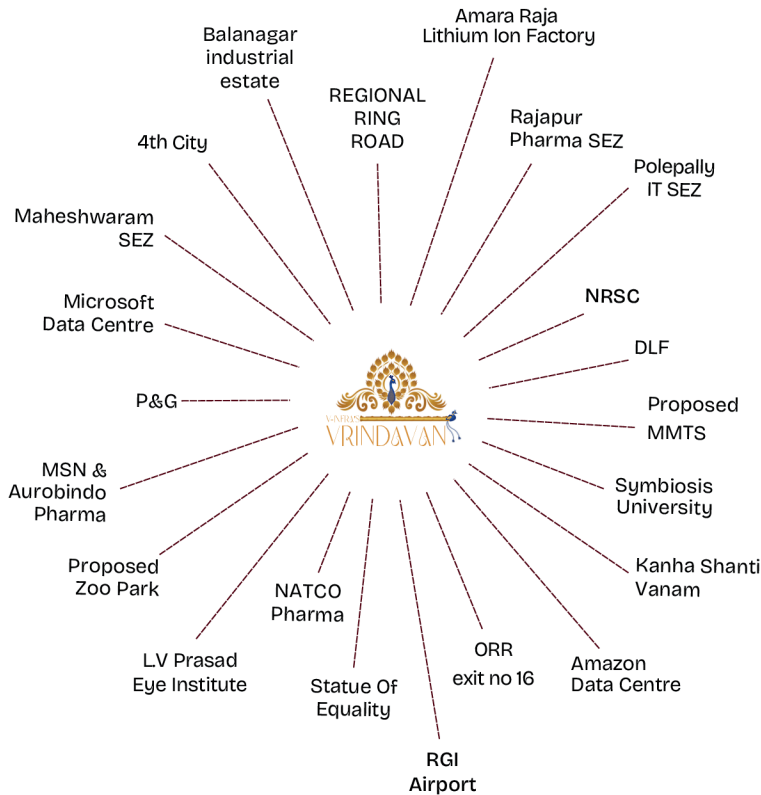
Amara Raja Lithium Ion Factory

Balanagar industrial estate

REGIONAL RING ROAD

Rajapur Pharma SEZ

Polepally IT SEZ

4th City

Maheshwaram SEZ

Microsoft Data Centre

NRSC

DLF

P&G

VAIBHAV VRINDAVAN

Proposed MMTS

MSN & Aurobindo Pharma

Symbiosis University

Proposed Zoo Park

Kanha Shanti Vanam

NATCO Pharma

ORR exit no 16

Amazon Data Centre

LV Prasad Eye Institute

Statue Of Equality

RGI Airport